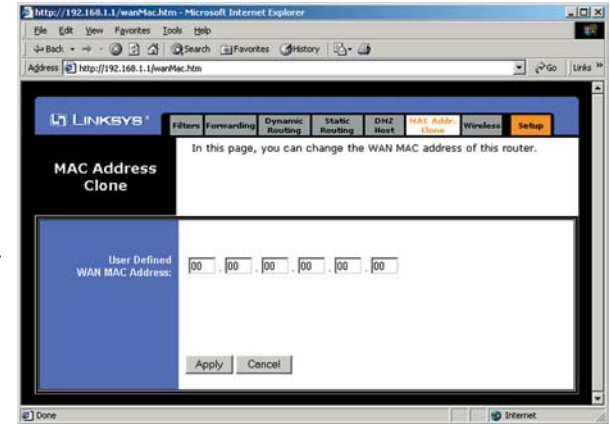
http://192.168.1.1/wanMac.htm - Microsoft Internet Explorer

File Edit View Favorites Tools Help

Back Search Favorites History

Address http://192.168.1.1/wanMac.htm Go Links

LINKSYS

Filters Forwarding Dynamic Routing Static Routing DMZ Host MAC Addr. Clone Wireless Setup

MAC Address Clone

In this page, you can change the WAN MAC address of this router.

User Defined WAN MAC Address: 00 . 00 . 00 . 00 . 00 . 00

Apply Cancel

Done Internet